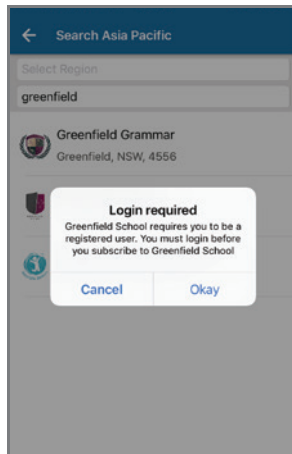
← Search Asia Pacific

Select Region

greenfield

Greenfield Grammar
Greenfield, NSW, 4556

Login required
Greenfield School requires you to be a registered user. You must login before you subscribe to Greenfield School

Cancel
Okay